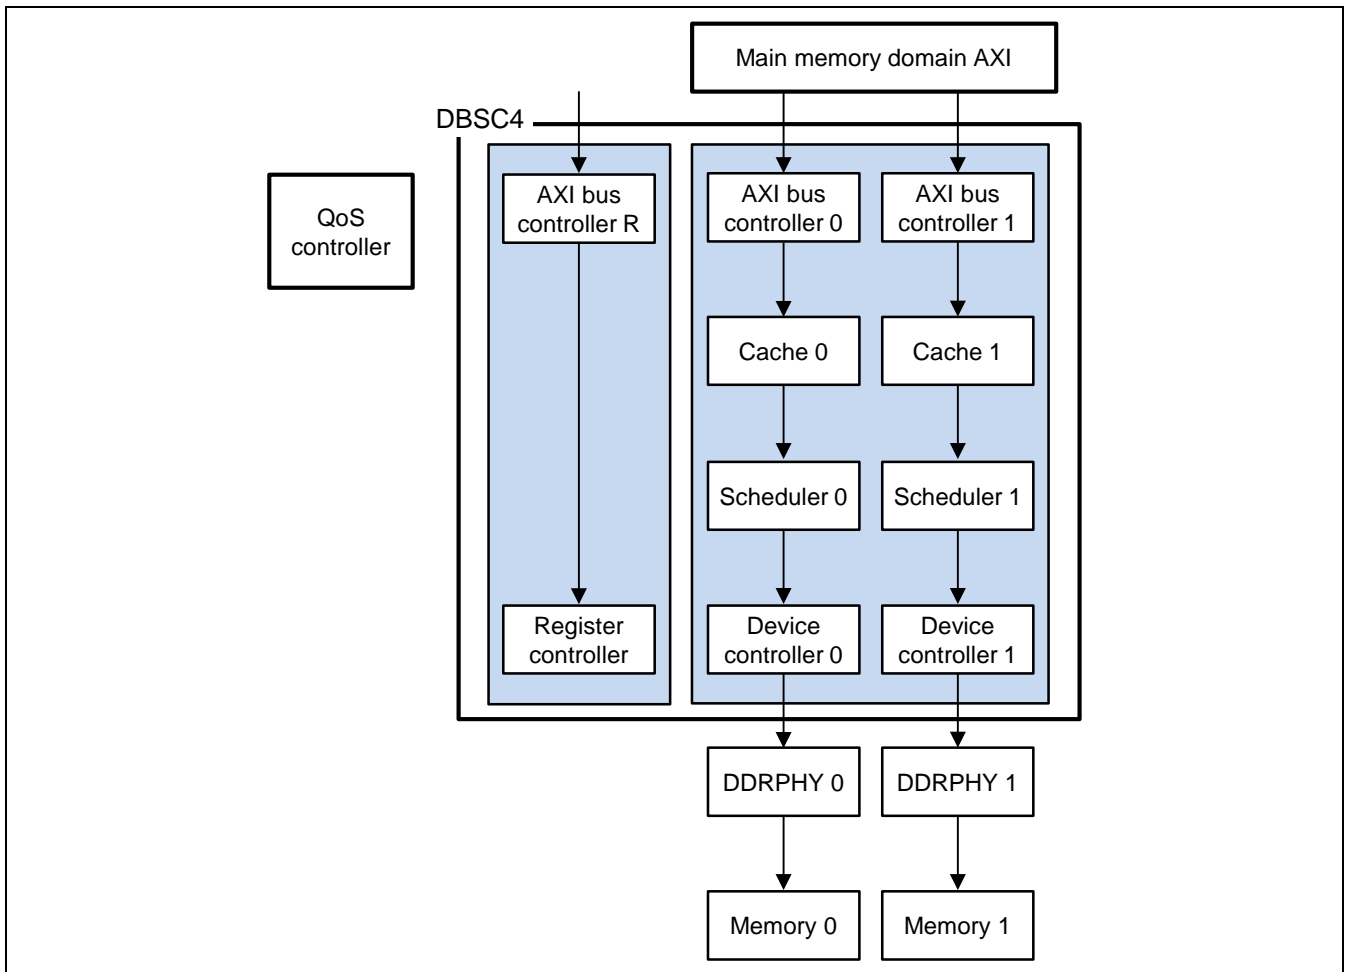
Main memory domain AXI

DBSC4

QoS controller

AXI bus controller R

AXI bus controller 0

AXI bus controller 1

Cache 0

Cache 1

Scheduler 0

Scheduler 1

Register controller

Device controller 0

Device controller 1

DDRPHY 0

DDRPHY 1

Memory 0

Memory 1